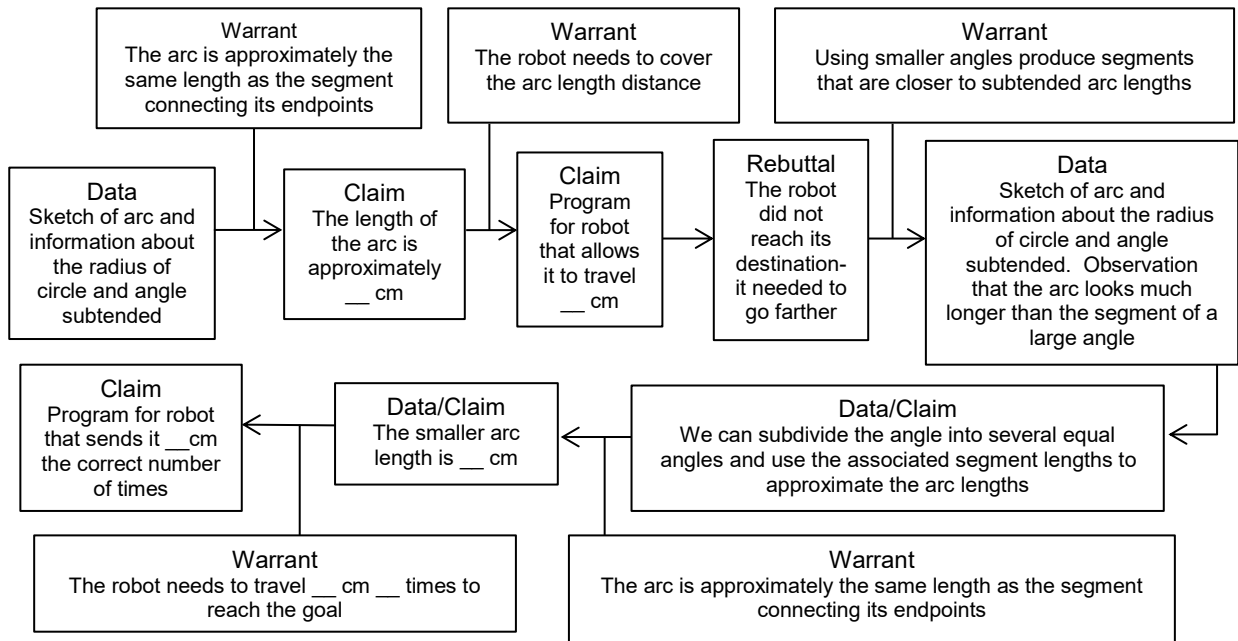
Warrant
The arc is approximately the same length as the segment connecting its endpoints

Warrant
The robot needs to cover the arc length distance

Warrant
Using smaller angles produce segments that are closer to subtended arc lengths

Data
Sketch of arc and information about the radius of circle and angle subtended

Claim
The length of the arc is approximately __ cm

Claim
Program for robot that allows it to travel __ cm

Rebuttal
The robot did not reach its destination- it needed to go farther

Data
Sketch of arc and information about the radius of circle and angle subtended. Observation that the arc looks much longer than the segment of a large angle

Claim
Program for robot that sends it __cm the correct number of times

Data/Claim
The smaller arc length is __ cm

Data/Claim
We can subdivide the angle into several equal angles and use the associated segment lengths to approximate the arc lengths

Warrant
The robot needs to travel __ cm __ times to reach the goal

Warrant
The arc is approximately the same length as the segment connecting its endpoints